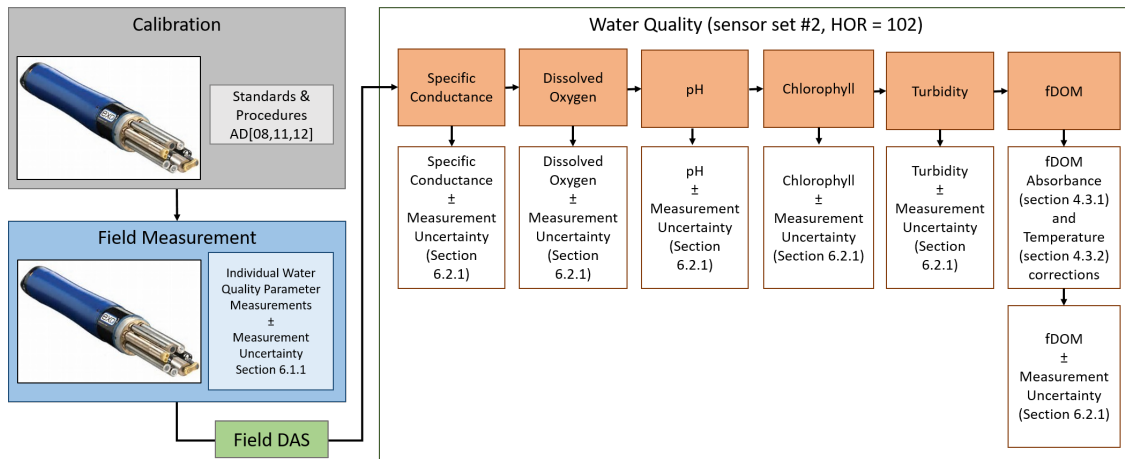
Calibration

Standards & Procedures AD[08,11,12]

Field Measurement

Individual Water Quality Parameter Measurements ± Measurement Uncertainty Section 6.1.1

Field DAS

Water Quality (sensor set #2, HOR = 102)

Specific Conductance

Dissolved Oxygen

pH

Chlorophyll

Turbidity

fDOM

Specific Conductance ± Measurement Uncertainty (Section 6.2.1)

Dissolved Oxygen ± Measurement Uncertainty (Section 6.2.1)

pH ± Measurement Uncertainty (Section 6.2.1)

Chlorophyll ± Measurement Uncertainty (Section 6.2.1)

Turbidity ± Measurement Uncertainty (Section 6.2.1)

fDOM Absorbance (section 4.3.1) and Temperature (section 4.3.2) corrections

fDOM ± Measurement Uncertainty (Section 6.2.1)